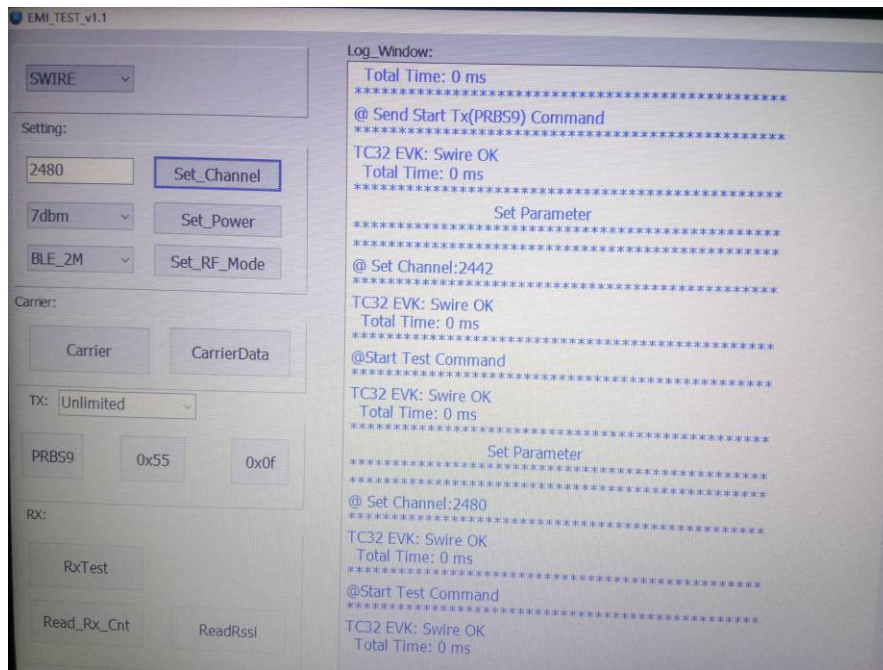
EMI_TEST_v1.1

SWIRE

Setting:

2480 Set_Channel

7dbm Set_Power

BLE_2M Set_RF_Mode

Carrier:

Carrier CarrierData

TX: Unlimited

PRBS9 0x55 0x0f

RX:

RxTest

Read_Rx_Cnt ReadRssi

Log_Window:

Total Time: 0 ms
******************************************
@ Send Start Tx(PRBS9) Command
******************************************
TC32 EVK: Swire OK
Total Time: 0 ms
******************************************
Set Parameter
******************************************
******************************************
@ Set Channel:2442
******************************************
TC32 EVK: Swire OK
Total Time: 0 ms
******************************************
@Start Test Command
******************************************
TC32 EVK: Swire OK
Total Time: 0 ms
******************************************
Set Parameter
******************************************
******************************************
@ Set Channel:2480
******************************************
TC32 EVK: Swire OK
Total Time: 0 ms
******************************************
@Start Test Command
******************************************
TC32 EVK: Swire OK
Total Time: 0 ms